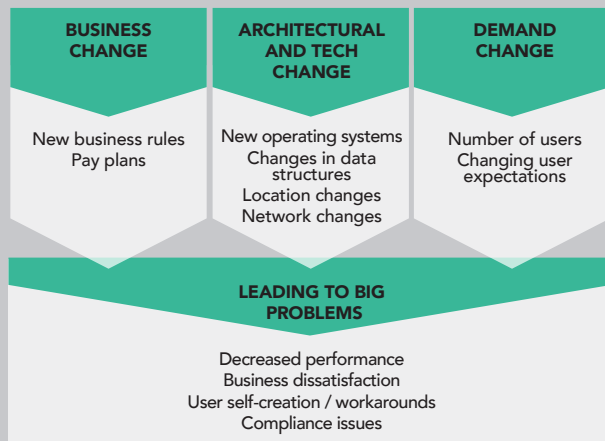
BUSINESS CHANGE

New business rules
Pay plans

ARCHITECTURAL AND TECH CHANGE

New operating systems
Changes in data structures
Location changes
Network changes

DEMAND CHANGE

Number of users
Changing user expectations

LEADING TO BIG PROBLEMS

Decreased performance
Business dissatisfaction
User self-creation / workarounds
Compliance issues